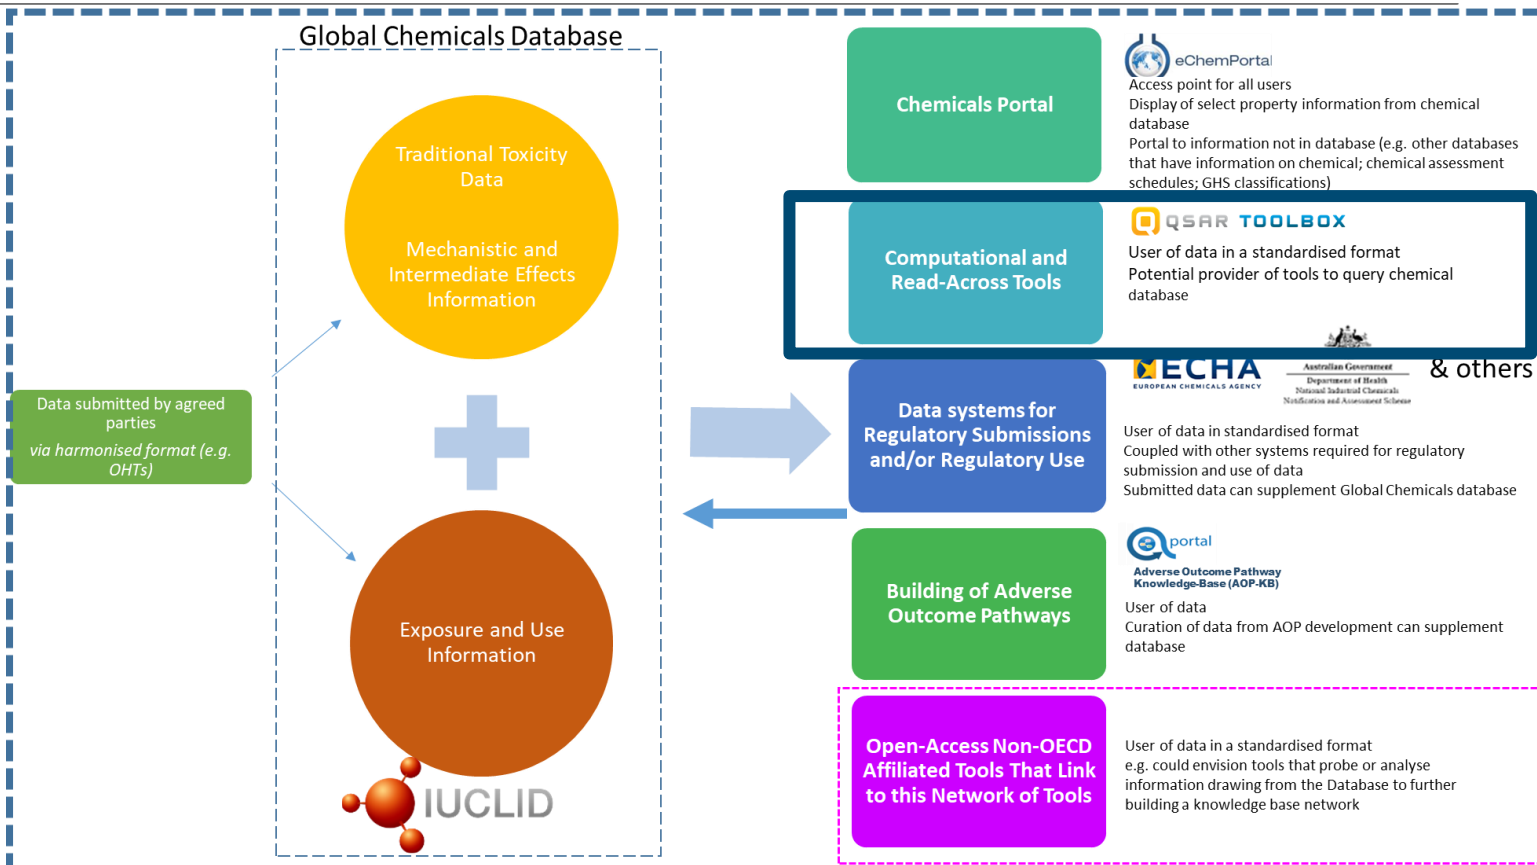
Global Chemicals Database

Traditional Toxicity Data

Mechanistic and Intermediate Effects Information

Data submitted by agreed parties

via harmonised format (e.g. OHTs)

Exposure and Use Information

IUCLID

Chemicals Portal

eChemPortal

Access point for all users

Display of select property information from chemical database

Portal to information not in database (e.g. other databases that have information on chemical; chemical assessment schedules; GHS classifications)

Computational and Read-Across Tools

QSAR TOOLBOX

User of data in a standardised format

Potential provider of tools to query chemical database

Data systems for Regulatory Submissions and/or Regulatory Use

ECHA EUROPEAN CHEMICALS AGENCY

Australian Government Department of Health National Industrial Chemicals Notification and Assessment Scheme

& others

User of data in standardised format

Coupled with other systems required for regulatory submission and use of data

Submitted data can supplement Global Chemicals database

Building of Adverse Outcome Pathways

portal

Adverse Outcome Pathway Knowledge-Base (AOP-KB)

User of data

Curation of data from AOP development can supplement database

Open-Access Non-OECD Affiliated Tools That Link to this Network of Tools

User of data in a standardised format

e.g. could envision tools that probe or analyse information drawing from the Database to further building a knowledge base network